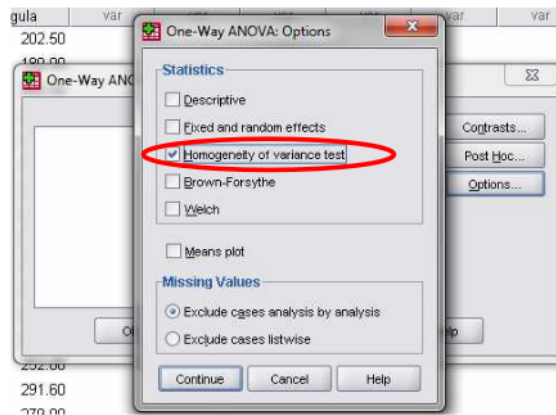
gula | var | var | var

202.50

One-Way ANOVA: Options

Statistics

Descriptive

Fixed and random effects

Homogeneity of variance test

Brown-Forsythe

Welch

Means plot

Missing Values

Exclude cases analysis by analysis

Exclude cases listwise

Continue | Cancel | Help

One-Way ANO

Contrasts...

Post Hoc...

Options...

291.60